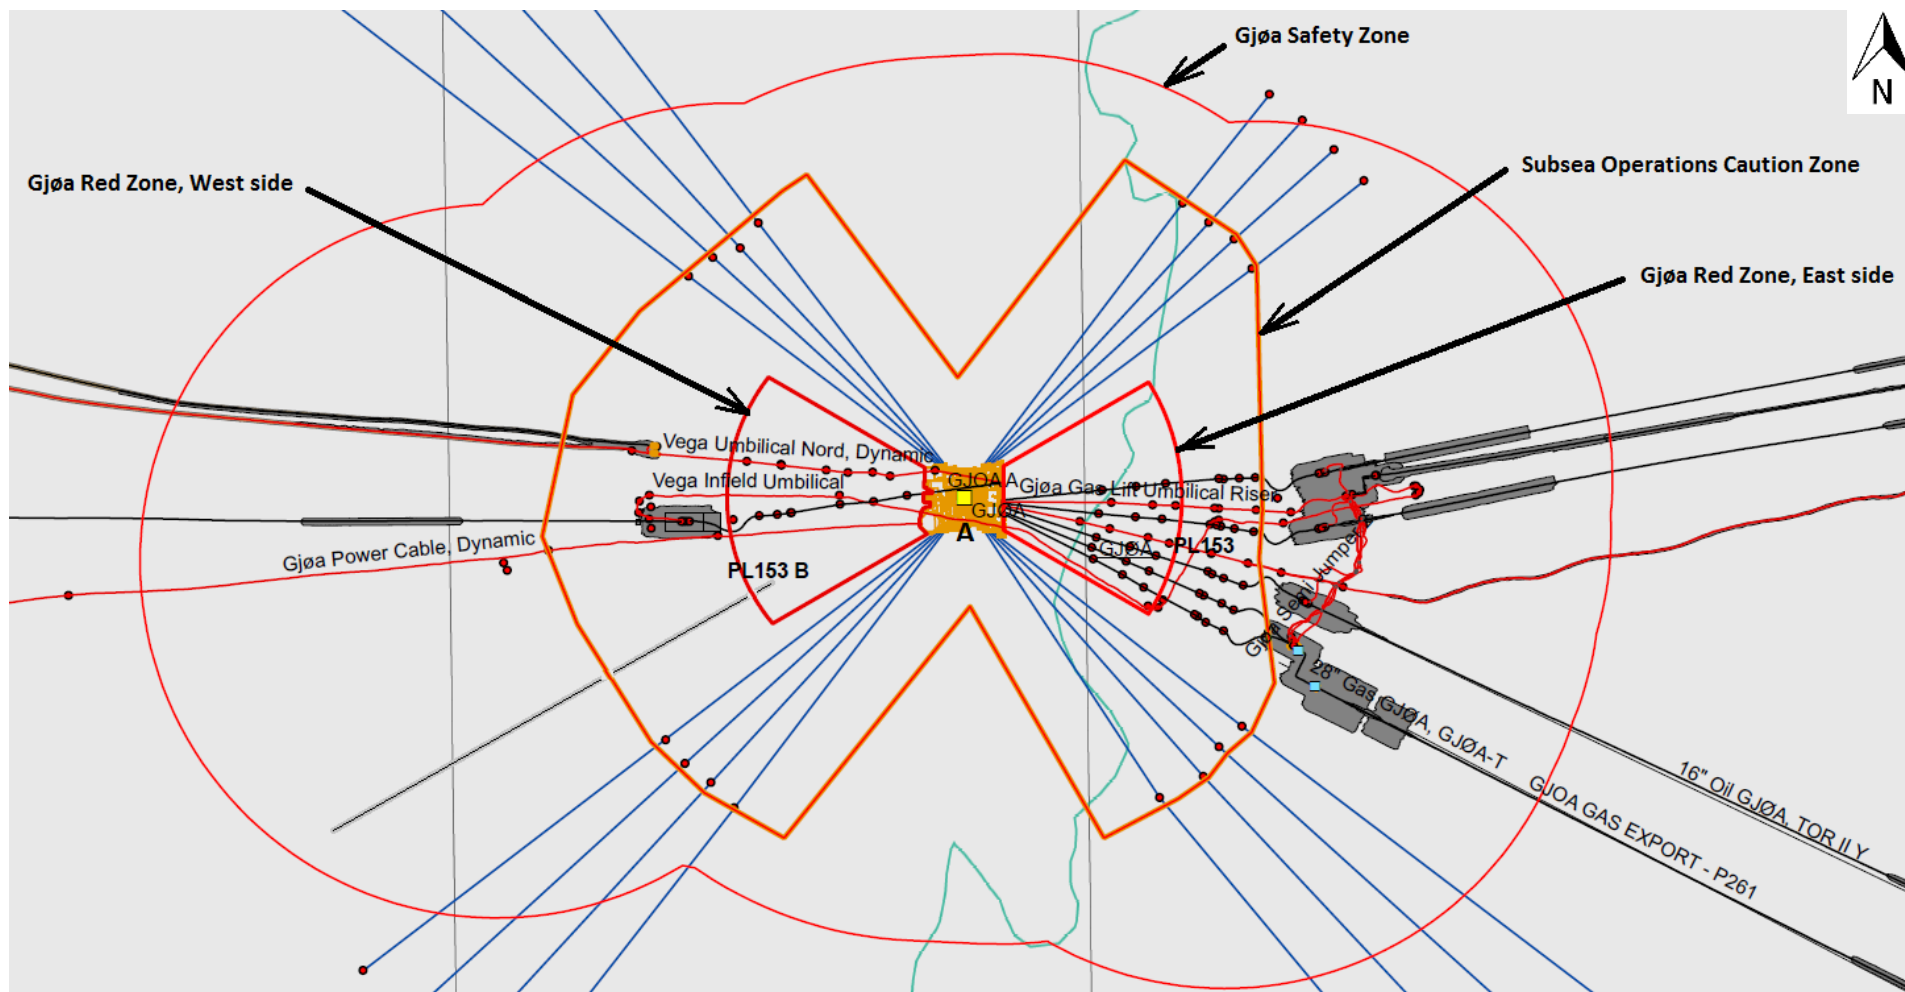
Gjøa Safety Zone

N

Subsea Operations Caution Zone

Gjøa Red Zone, West side

Gjøa Red Zone, East side

Vega Umbilical Nord, Dynamic

Vega Infield Umbilical

GJOA A

Gjøa Gas Lift Umbilical Riser

GJØA

A

GJØA

PL153

PL153 B

Gjøa Power Cable, Dynamic

Gjøa Sep Jumper

28" Gas GJØA, GJØA-T

16" Oil GJØA, TOR II Y

GJOA GAS EXPORT - P261